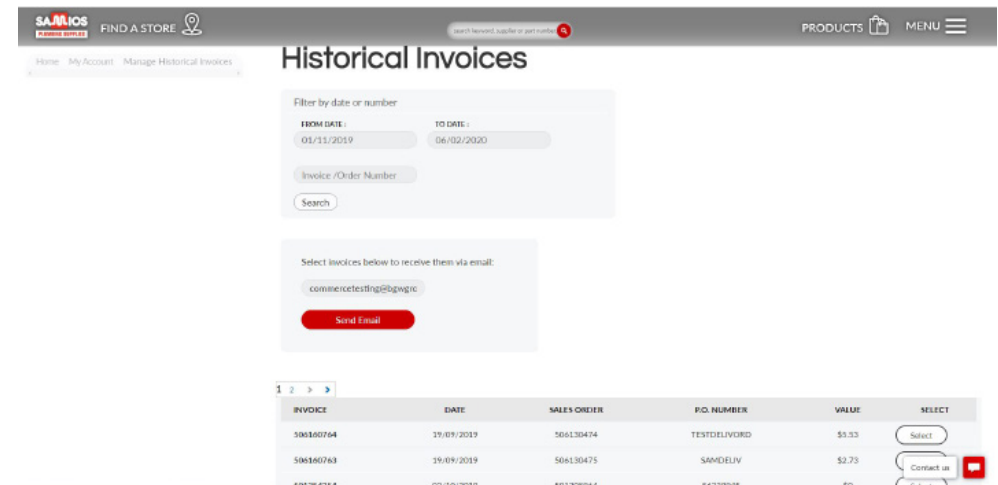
SAMIOS PLUMBING SUPPLIES FIND A STORE

search keyword, supplier or part number

PRODUCTS MENU

Home My Account Manage Historical Invoices

Historical Invoices

Filter by date or number

FROM DATE :
01/11/2019

TO DATE :
06/02/2020

Invoice /Order Number

Search

Select invoices below to receive them via email:

commercetesting@bgwgrc

Send Email

1 2 > >

| INVOICE | DATE | SALES ORDER | P.O. NUMBER | VALUE | SELECT |
|---|---|---|---|---|---|
| 506160764 | 19/09/2019 | 506130474 | TESTDELIVORD | $5.53 | Select |
| 506160763 | 19/09/2019 | 506130475 | SAMDELIV | $2.73 | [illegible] |
| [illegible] | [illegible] | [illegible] | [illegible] | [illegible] | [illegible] |

Contact us